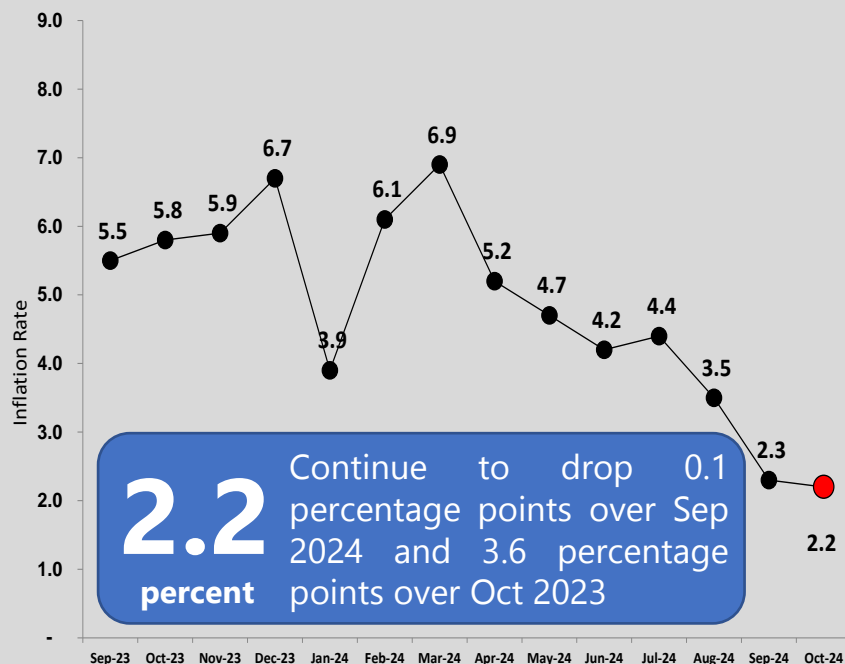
9.0
8.0
7.0
6.0
5.0
4.0
3.0
2.0
1.0
-

Inflation Rate

5.5
5.8
5.9
6.7
3.9
6.1
6.9
5.2
4.7
4.2
4.4
3.5
2.3
2.2

2.2
percent
Continue to drop 0.1 percentage points over Sep 2024 and 3.6 percentage points over Oct 2023

Sep-23 Oct-23 Nov-23 Dec-23 Jan-24 Feb-24 Mar-24 Apr-24 May-24 Jun-24 Jul-24 Aug-24 Sep-24 Oct-24